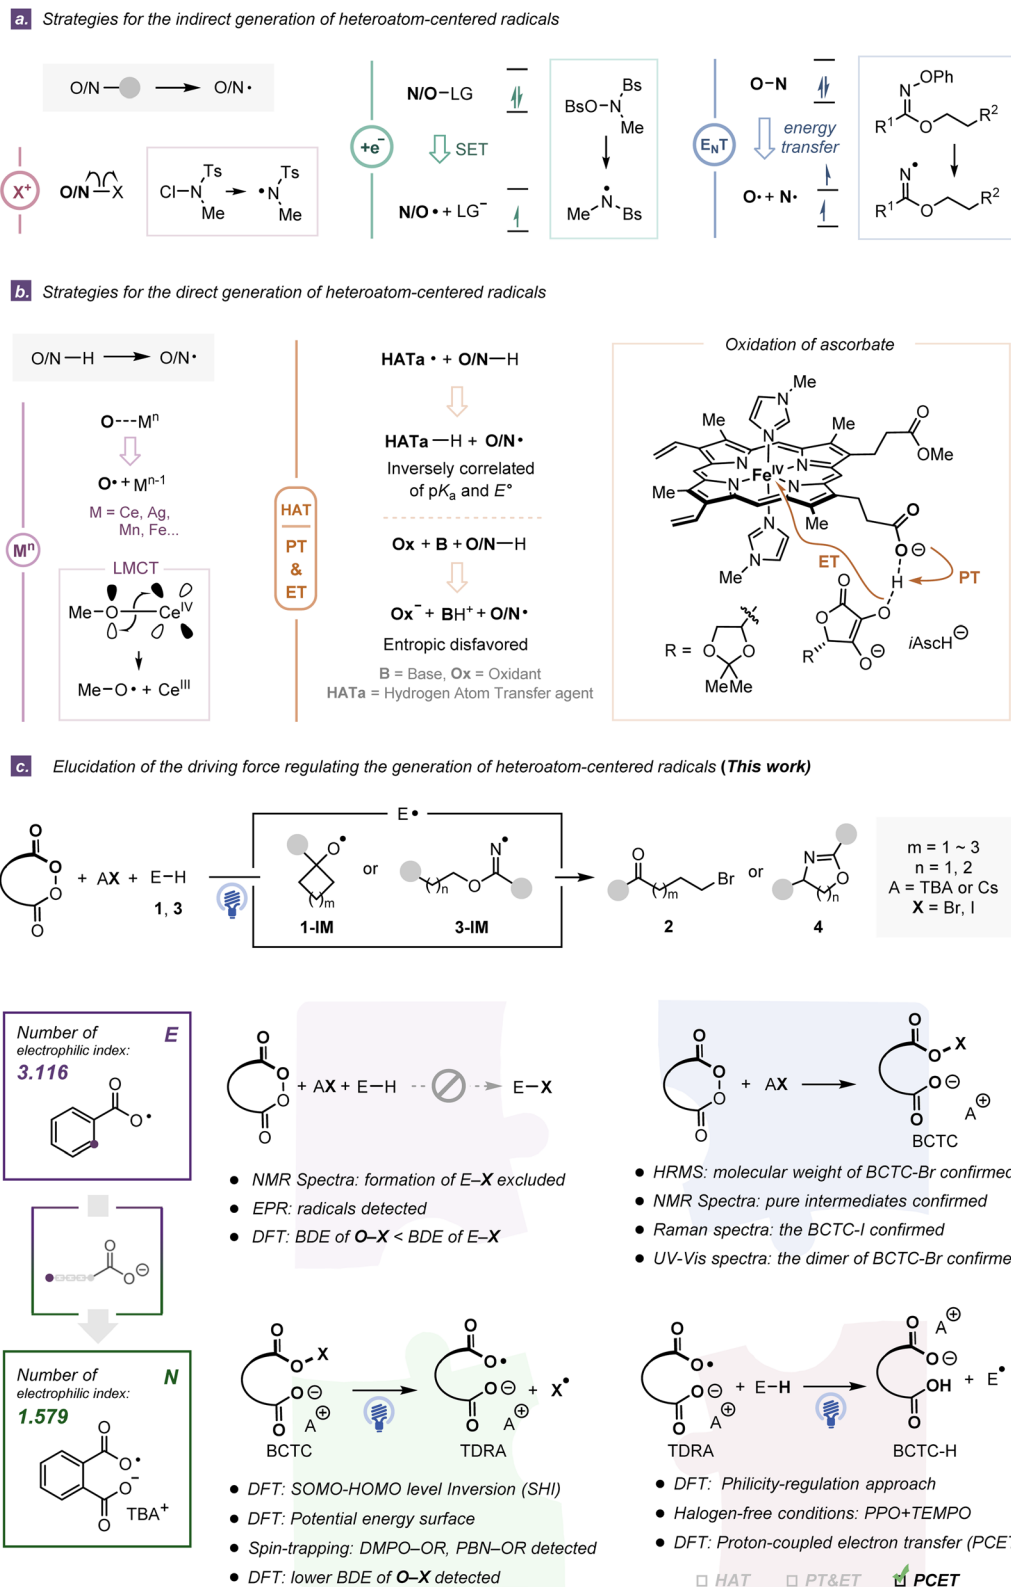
a. Strategies for the indirect generation of heteroatom-centered radicals

O/N ⟶ O/N•

X⁺ O/N—X

Cl—N(Ts)(Me) ⟶ •N(Ts)(Me)

+e⁻

N/O—LG

SET

N/O• + LG⁻

BsO—N(Bs)(Me) ⟶ Me—N•—Bs

E$_N$T

O—N

energy transfer

O• + N•

R$^1$ N OPh O R$^2$ ⟶ R$^1$ N• O R$^2$

b. Strategies for the direct generation of heteroatom-centered radicals

O/N—H ⟶ O/N•

Mⁿ

O---Mⁿ

O• + M$^{n-1}$

M = Ce, Ag, Mn, Fe...

LMCT

Me—O—Ce$^{IV}$

Me—O• + Ce$^{III}$

HAT
PT
&
ET

HATa• + O/N—H

HATa—H + O/N•

Inversely correlated of p$K_a$ and $E°$

Ox + B + O/N—H

Ox⁻ + BH⁺ + O/N•

Entropic disfavored

B = Base, Ox = Oxidant
HATa = Hydrogen Atom Transfer agent

Oxidation of ascorbate

Me Me Me Me Me OMe Fe$^{IV}$ N N N N ET PT O⊖ H O O⊖ R iAscH⊖ Me Me

R = MeMe

c. Elucidation of the driving force regulating the generation of heteroatom-centered radicals (This work)

+ AX + E—H

1, 3

E•

1-IM or 3-IM

m n

2 Br or 4

m = 1 ~ 3
n = 1, 2
A = TBA or Cs
X = Br, I

Number of electrophilic index: E
3.116

Number of electrophilic index: N
1.579

TBA⁺

+ AX + E—H ⟶ E—X

• NMR Spectra: formation of E–X excluded
• EPR: radicals detected
• DFT: BDE of O–X < BDE of E–X

+ AX ⟶ BCTC

O—X O⊖ A⊕

• HRMS: molecular weight of BCTC-Br confirmec
• NMR Spectra: pure intermediates confirmed
• Raman spectra: the BCTC-I confirmed
• UV-Vis spectra: the dimer of BCTC-Br confirme

BCTC ⟶ TDRA + X•

• DFT: SOMO-HOMO level Inversion (SHI)
• DFT: Potential energy surface
• Spin-trapping: DMPO–OR, PBN–OR detected
• DFT: lower BDE of O–X detected

TDRA + E—H ⟶ BCTC-H + E•

• DFT: Philicity-regulation approach
• Halogen-free conditions: PPO+TEMPO
• DFT: Proton-coupled electron transfer (PCE

☐ HAT ☐ PT&ET ☑ PCET